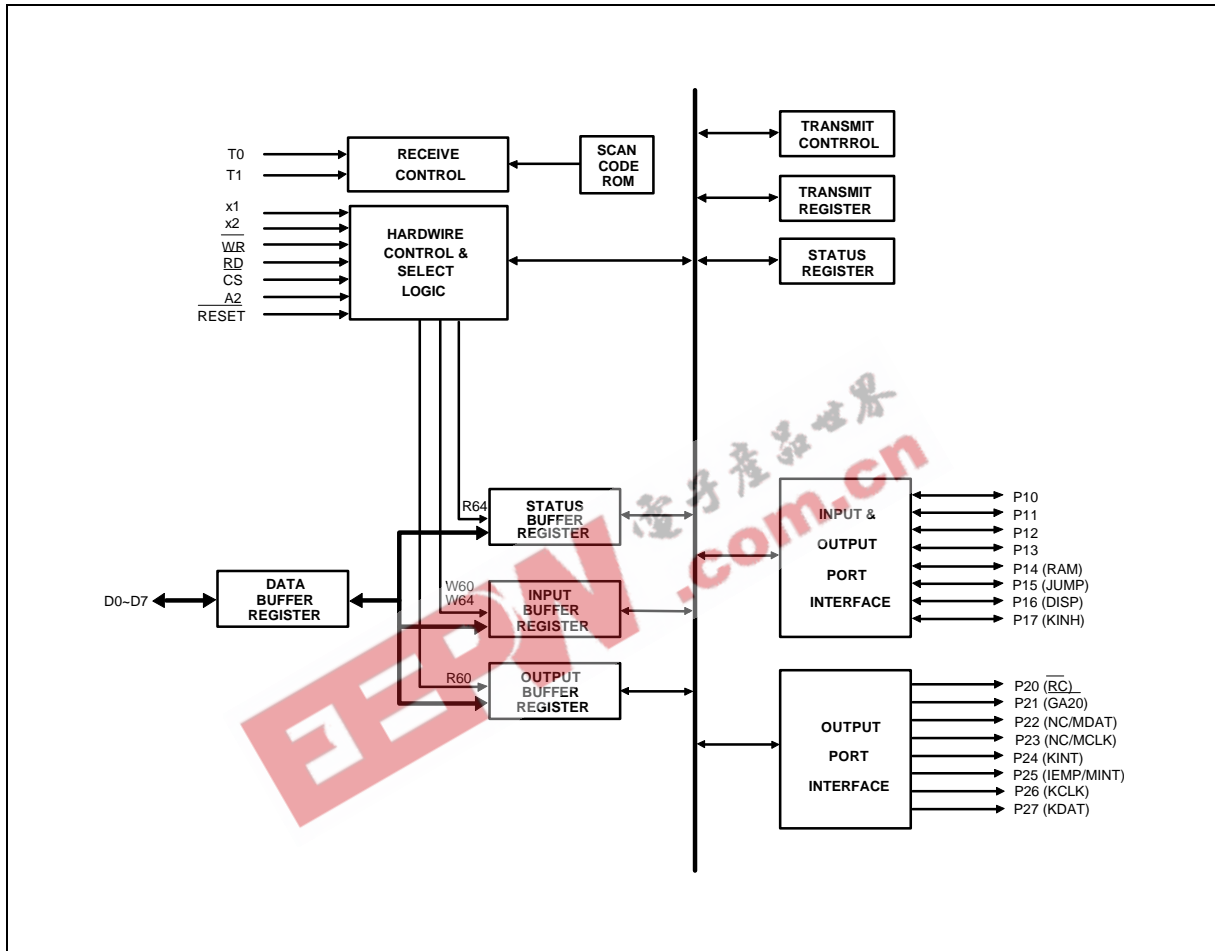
T0
T1

RECEIVE CONTROL

SCAN CODE ROM

TRANSMIT CONTRROL

TRANSMIT REGISTER

STATUS REGISTER

x1
x2
$\overline{WR}$
$\overline{RD}$
CS
A2
$\overline{RESET}$

HARDWIRE CONTROL & SELECT LOGIC

电子产品世界
EEPW.com.cn

R64

STATUS BUFFER REGISTER

D0~D7

DATA BUFFER REGISTER

W60
W64

INPUT BUFFER REGISTER

R60

OUTPUT BUFFER REGISTER

INPUT & OUTPUT PORT INTERFACE

P10
P11
P12
P13
P14 (RAM)
P15 (JUMP)
P16 (DISP)
P17 (KINH)

OUTPUT PORT INTERFACE

P20 ($\overline{RC}$)
P21 (GA20)
P22 (NC/MDAT)
P23 (NC/MCLK)
P24 (KINT)
P25 (IEMP/MINT)
P26 (KCLK)
P27 (KDAT)